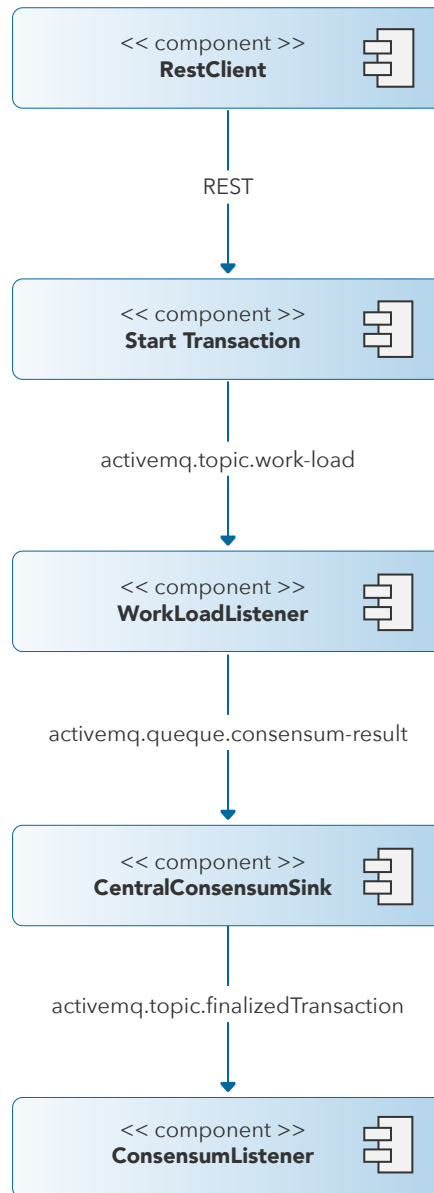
<< component >>
RestClient

REST

<< component >>
Start Transaction

activemq.topic.work-load

<< component >>
WorkLoadListener

activemq.queque.consensum-result

<< component >>
CentralConsensumSink

activemq.topic.finalizedTransaction

<< component >>
ConsensumListener